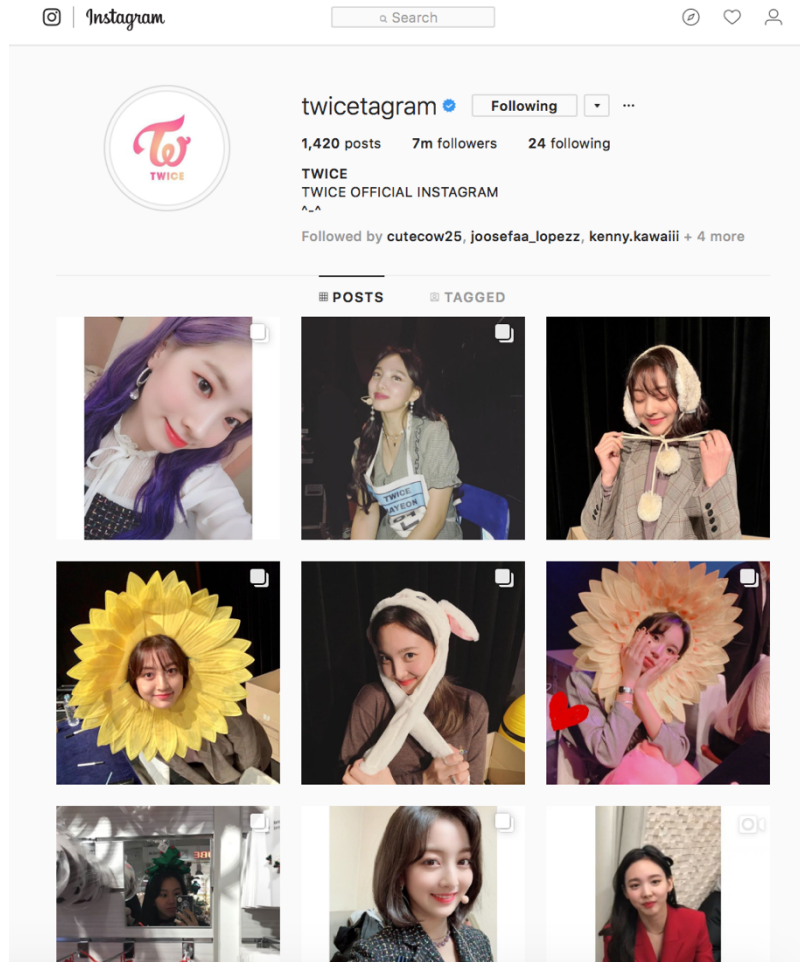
Instagram

Search

TWICE

twicetagram Following ···

1,420 posts 7m followers 24 following

TWICE
TWICE OFFICIAL INSTAGRAM
^-^

Followed by cutecow25, joosefaa_lopezz, kenny.kawaiii + 4 more

POSTS TAGGED

TWICE NAYEON